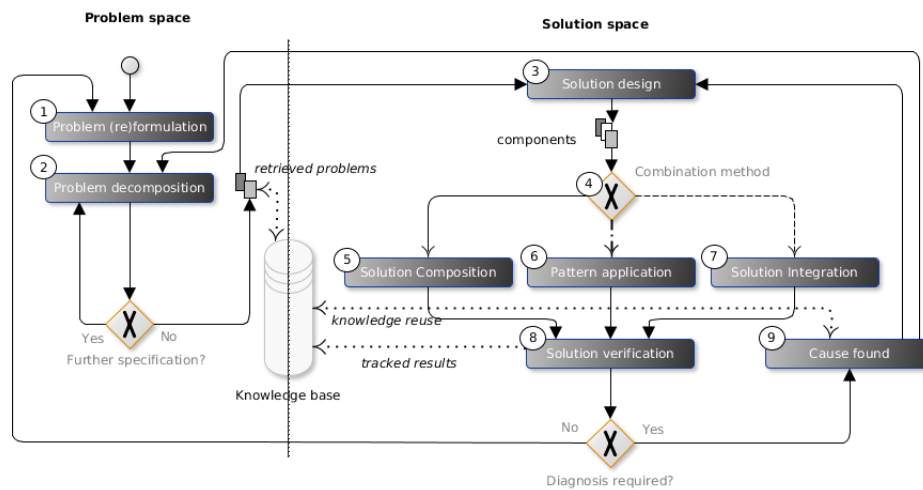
Problem space

Solution space

1 Problem (re)formulation

2 Problem decomposition

retrieved problems

Yes

No

Further specification?

Knowledge base

3 Solution design

components

4 Combination method

5 Solution Composition

6 Pattern application

7 Solution Integration

knowledge reuse

8 Solution verification

9 Cause found

tracked results

No

Yes

Diagnosis required?